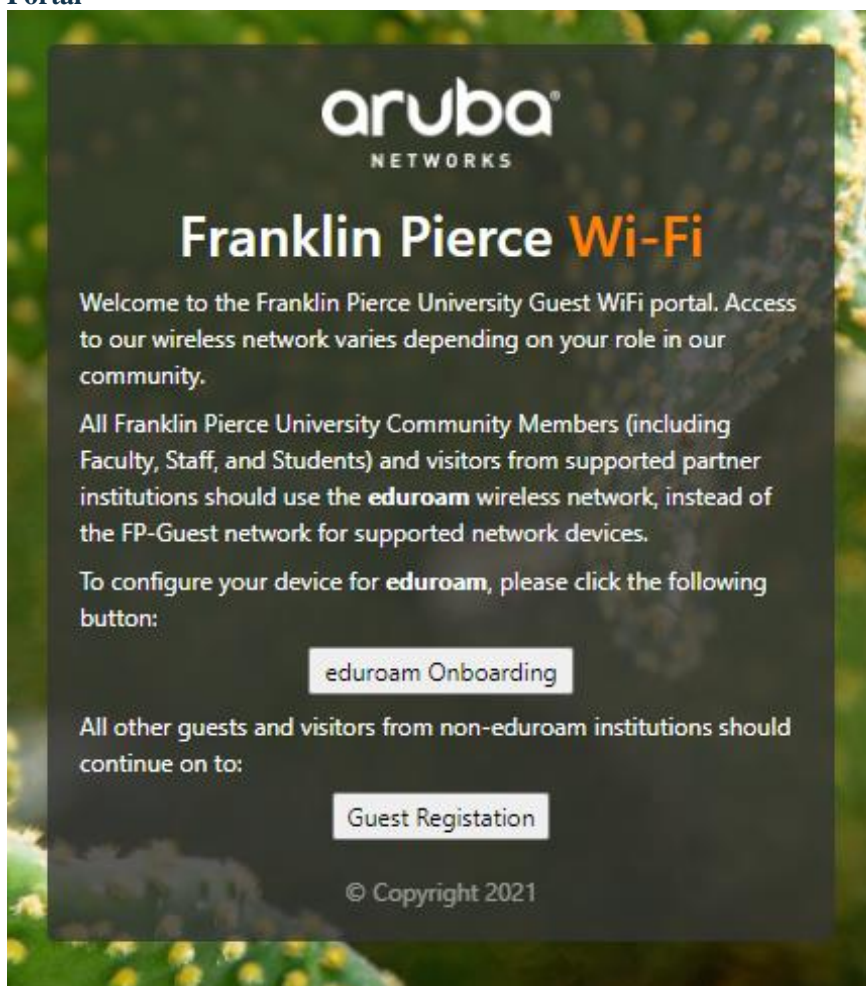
Portal

aruba
NETWORKS

Franklin Pierce Wi-Fi

Welcome to the Franklin Pierce University Guest WiFi portal. Access to our wireless network varies depending on your role in our community.

All Franklin Pierce University Community Members (including Faculty, Staff, and Students) and visitors from supported partner institutions should use the **eduroam** wireless network, instead of the FP-Guest network for supported network devices.

To configure your device for **eduroam**, please click the following button:

eduroam Onboarding

All other guests and visitors from non-eduroam institutions should continue on to:

Guest Registation

© Copyright 2021